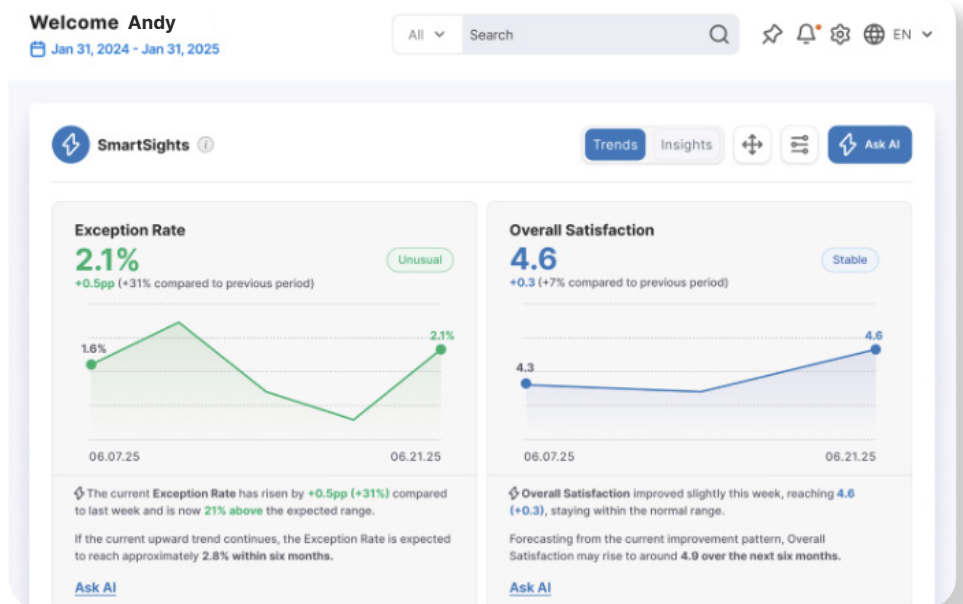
Welcome Andy
Jan 31, 2024 - Jan 31, 2025

All Search

EN

SmartSights

Trends Insights

Ask AI

Exception Rate
2.1%
Unusual
+0.5pp (+31% compared to previous period)

1.6%
2.1%
06.07.25
06.21.25

The current Exception Rate has risen by +0.5pp (+31%) compared to last week and is now 21% above the expected range.

If the current upward trend continues, the Exception Rate is expected to reach approximately 2.8% within six months.

Ask AI

Overall Satisfaction
4.6
Stable
+0.3 (+7% compared to previous period)

4.3
4.6
06.07.25
06.21.25

Overall Satisfaction improved slightly this week, reaching 4.6 (+0.3), staying within the normal range.

Forecasting from the current improvement pattern, Overall Satisfaction may rise to around 4.9 over the next six months.

Ask AI